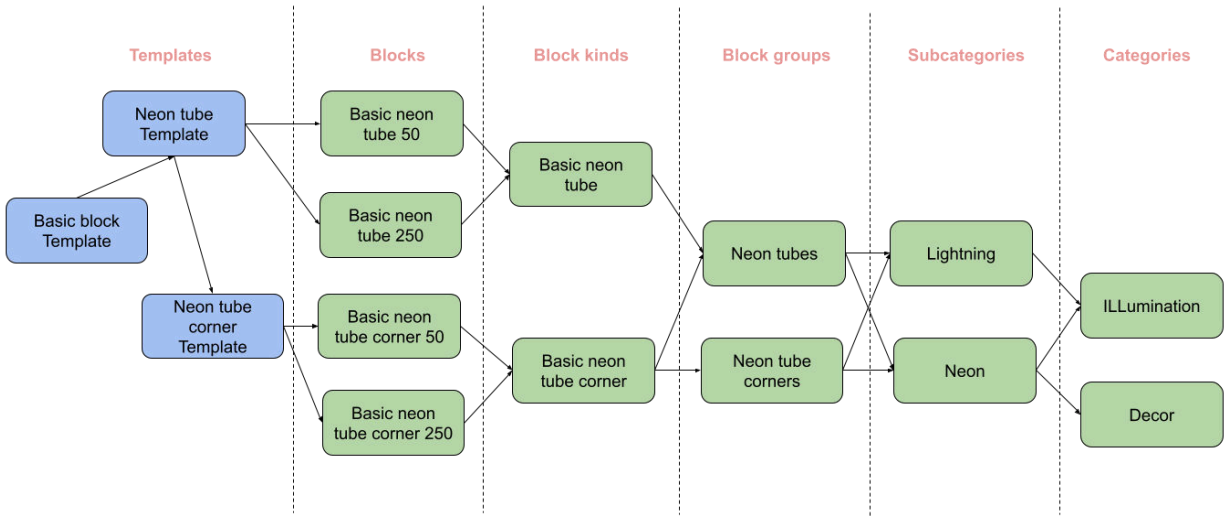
Templates

Blocks

Block kinds

Block groups

Subcategories

Categories

Neon tube Template

Basic block Template

Neon tube corner Template

Basic neon tube 50

Basic neon tube 250

Basic neon tube corner 50

Basic neon tube corner 250

Basic neon tube

Basic neon tube corner

Neon tubes

Neon tube corners

Lightning

Neon

ILLumination

Decor